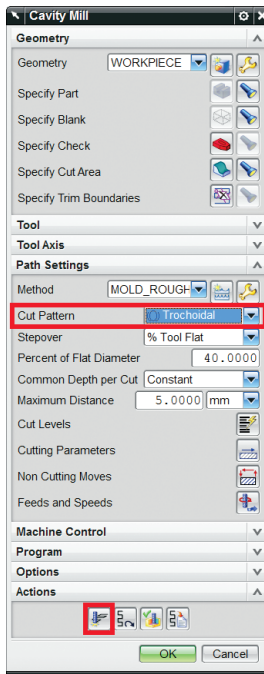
Cavity Mill

Geometry

Geometry WORKPIECE

Specify Part

Specify Blank

Specify Check

Specify Cut Area

Specify Trim Boundaries

Tool

Tool Axis

Path Settings

Method MOLD_ROUGH

Cut Pattern Trochoidal

Stepover % Tool Flat

Percent of Flat Diameter 40.0000

Common Depth per Cut Constant

Maximum Distance 5.0000 mm

Cut Levels

Cutting Parameters

Non Cutting Moves

Feeds and Speeds

Machine Control

Program

Options

Actions

OK Cancel